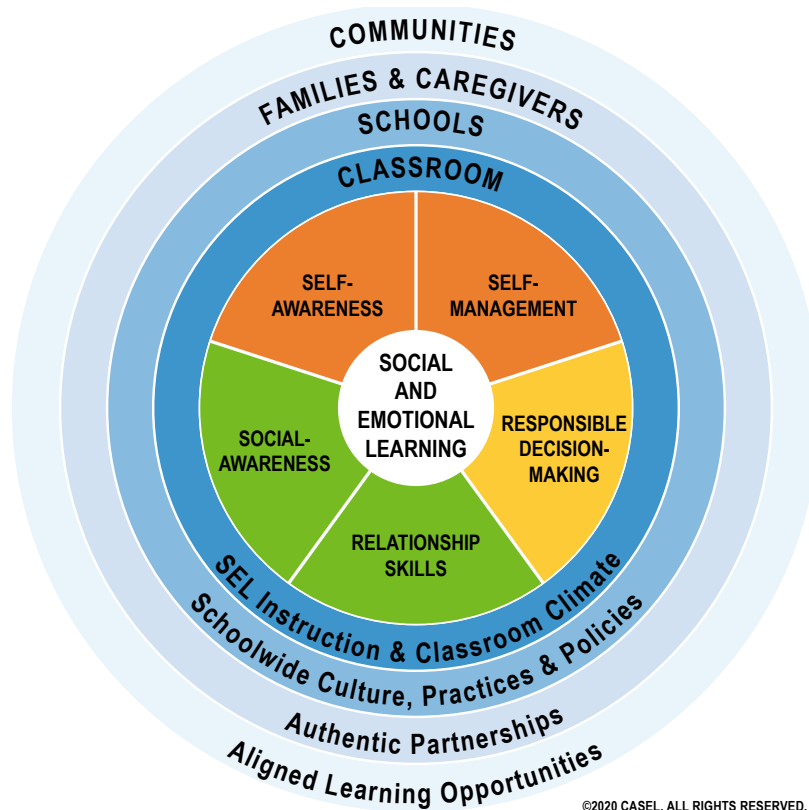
COMMUNITIES

FAMILIES & CAREGIVERS

SCHOOLS

CLASSROOM

SELF-AWARENESS

SELF-MANAGEMENT

SOCIAL AND EMOTIONAL LEARNING

SOCIAL-AWARENESS

RESPONSIBLE DECISION-MAKING

RELATIONSHIP SKILLS

SEL Instruction & Classroom Climate

Schoolwide Culture, Practices & Policies

Authentic Partnerships

Aligned Learning Opportunities

©2020 CASEL. ALL RIGHTS RESERVED.